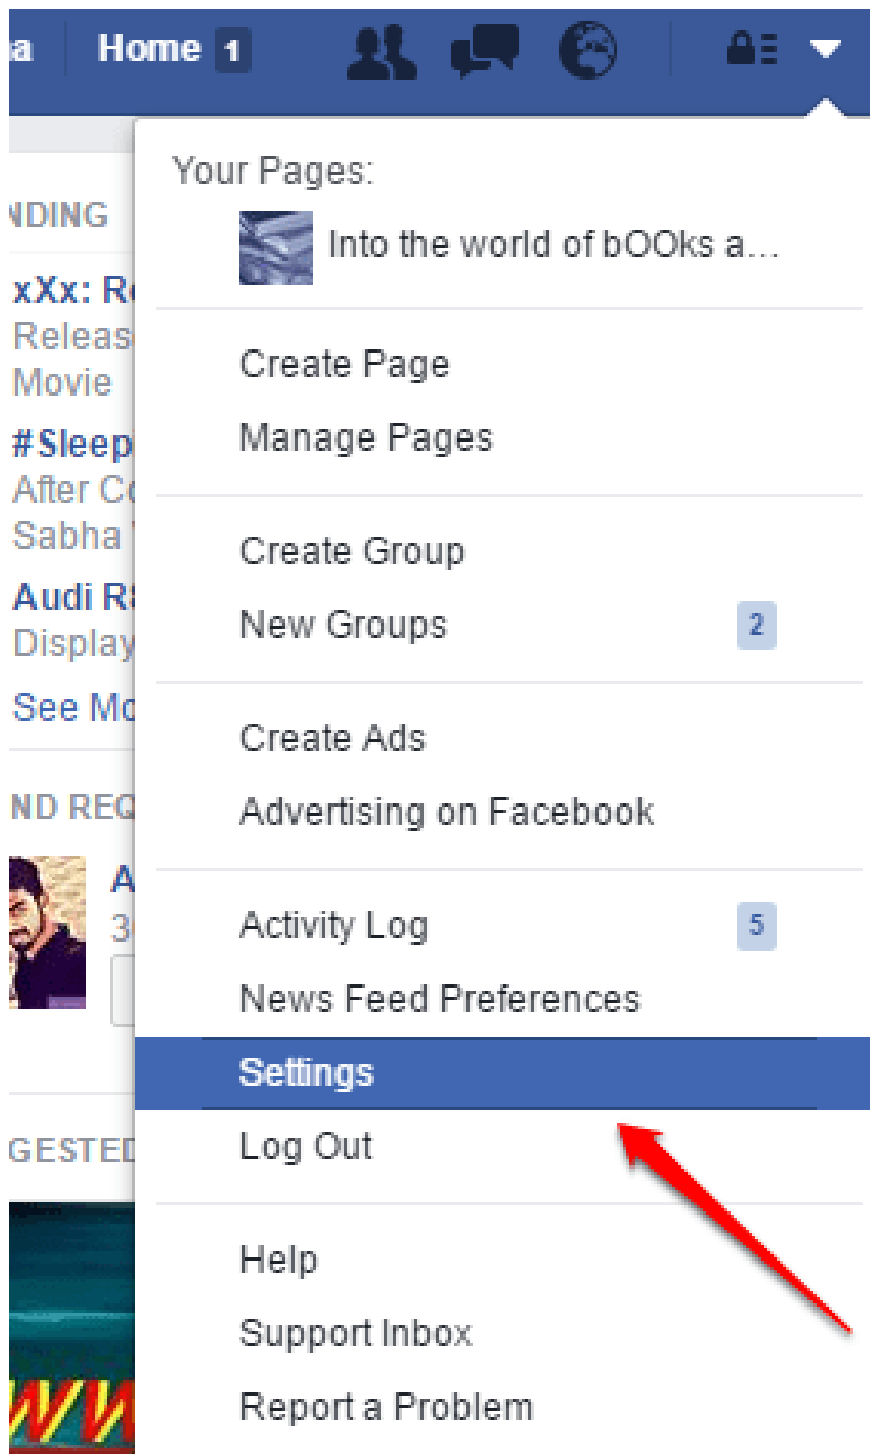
a Home 1

Your Pages:

Into the world of bOOks a...

Create Page

Manage Pages

Create Group

New Groups 2

Create Ads

Advertising on Facebook

Activity Log 5

News Feed Preferences

Settings

Log Out

Help

Support Inbox

Report a Problem

NDING

xXx: R

Releas

Movie

#Sleep

After C

Sabha

Audi R

Display

See M

ND REQ

A

3

GESTED